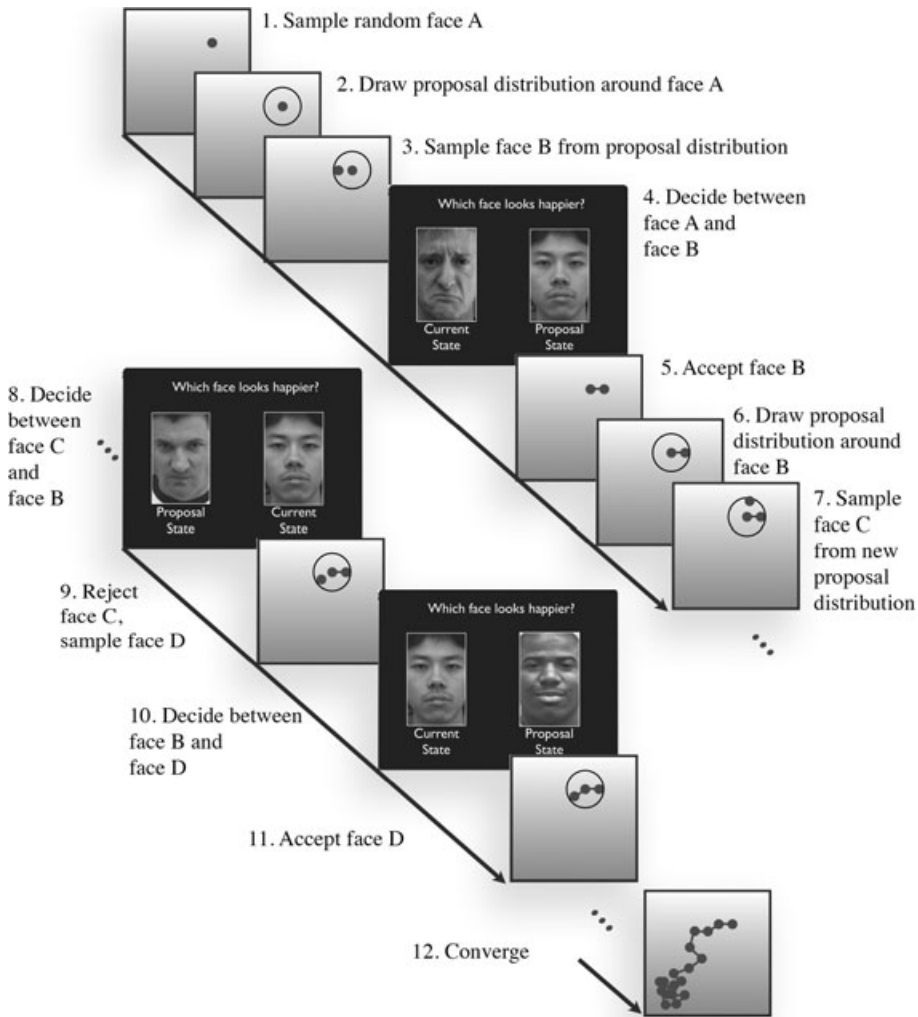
1. Sample random face A

2. Draw proposal distribution around face A

3. Sample face B from proposal distribution

Which face looks happier?

Current State

Proposal State

4. Decide between face A and face B

5. Accept face B

6. Draw proposal distribution around face B

7. Sample face C from new proposal distribution

Which face looks happier?

Proposal State

Current State

8. Decide between face C and face B

9. Reject face C, sample face D

Which face looks happier?

Current State

Proposal State

10. Decide between face B and face D

11. Accept face D

12. Converge